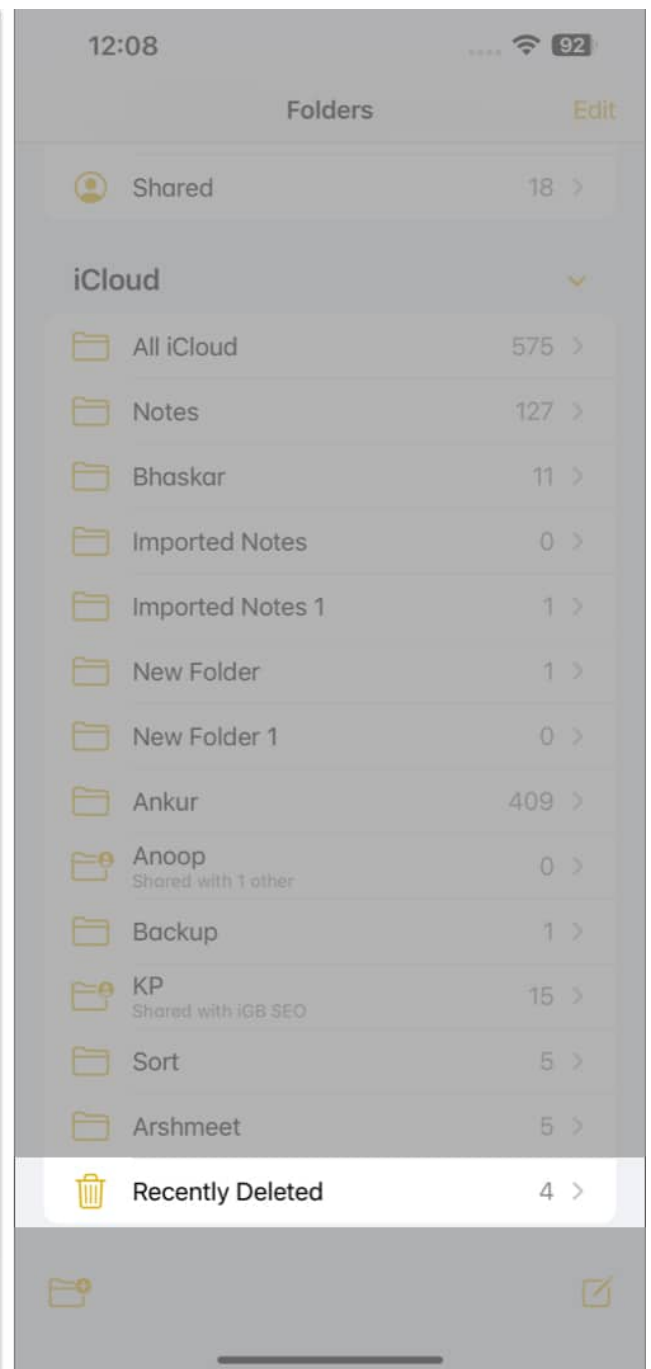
12:08

92

Folders

Edit

Shared 18 >

iCloud

All iCloud 575 >

Notes 127 >

Bhaskar 11 >

Imported Notes 0 >

Imported Notes 1 1 >

New Folder 1 >

New Folder 1 0 >

Ankur 409 >

Anoop
Shared with 1 other 0 >

Backup 1 >

KP
Shared with iGB SEO 15 >

Sort 5 >

Arshmeet 5 >

Recently Deleted 4 >